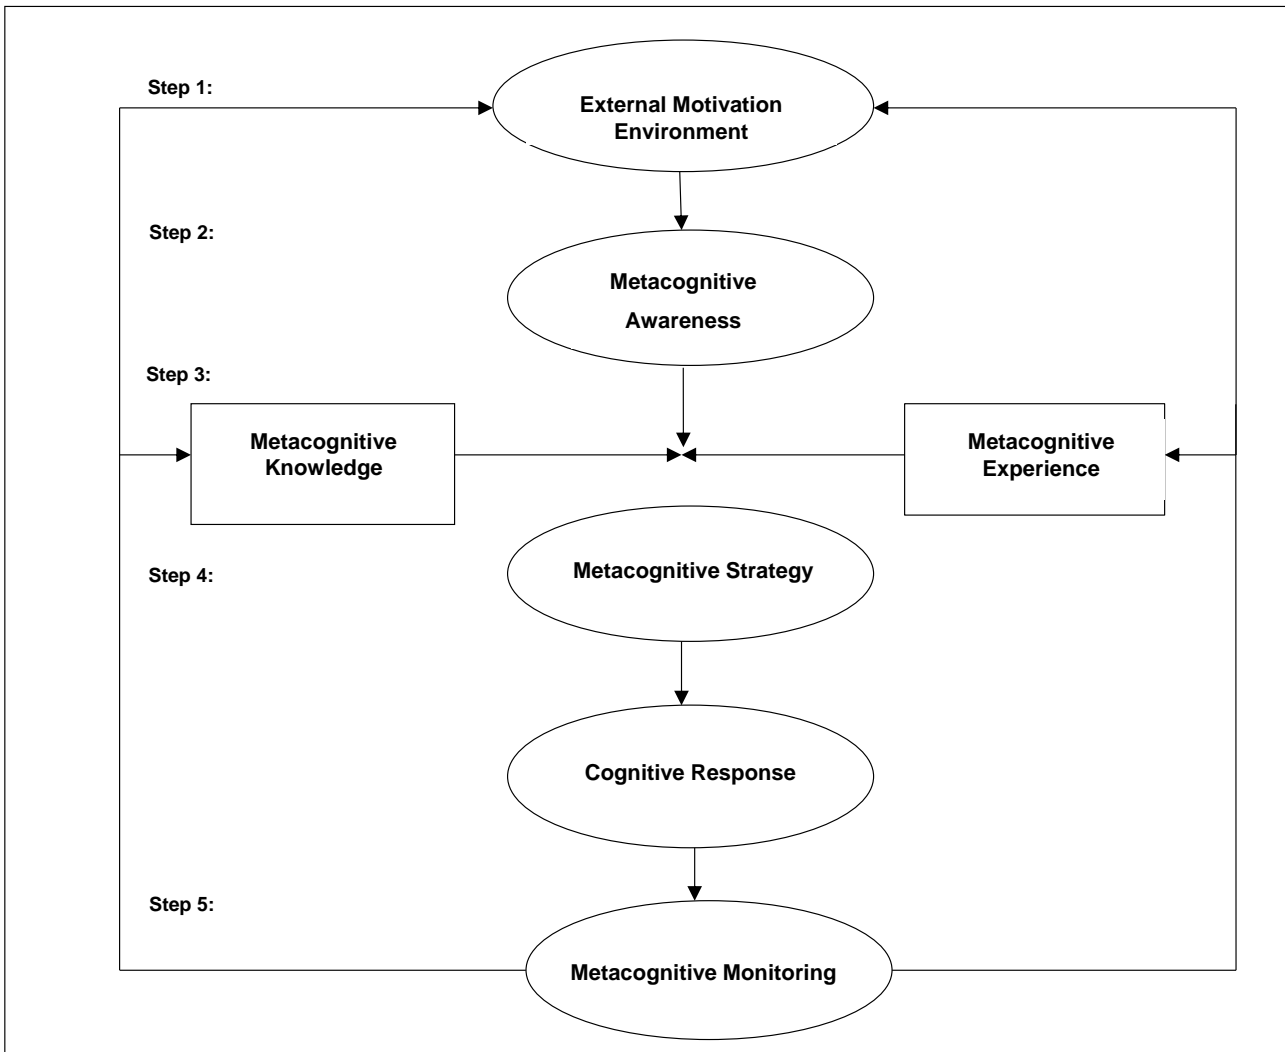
Step 1:

External Motivation Environment

Step 2:

Metacognitive Awareness

Step 3:

Metacognitive Knowledge

Metacognitive Experience

Step 4:

Metacognitive Strategy

Cognitive Response

Step 5:

Metacognitive Monitoring